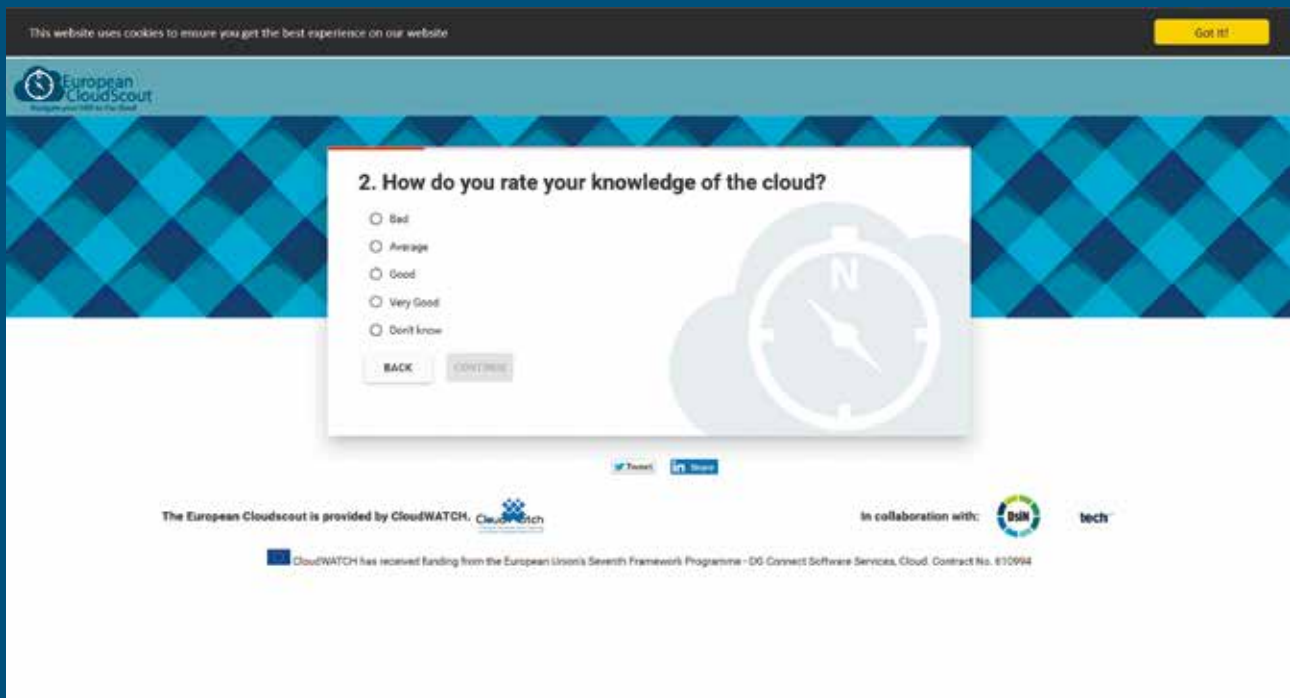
This website uses cookies to ensure you get the best experience on our website

Got it!

European CloudScout

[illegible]

2. How do you rate your knowledge of the cloud?

Bad

Average

Good

Very Good

Don't know

BACK

CONTINUE

N

Tweet

in Share

The European Cloudscout is provided by CloudWATCH. CloudWATCH

In collaboration with: DSIN tech

CloudWATCH has received funding from the European Union's Seventh Framework Programme - DG Connect Software Services, Cloud. Contract No. 610994